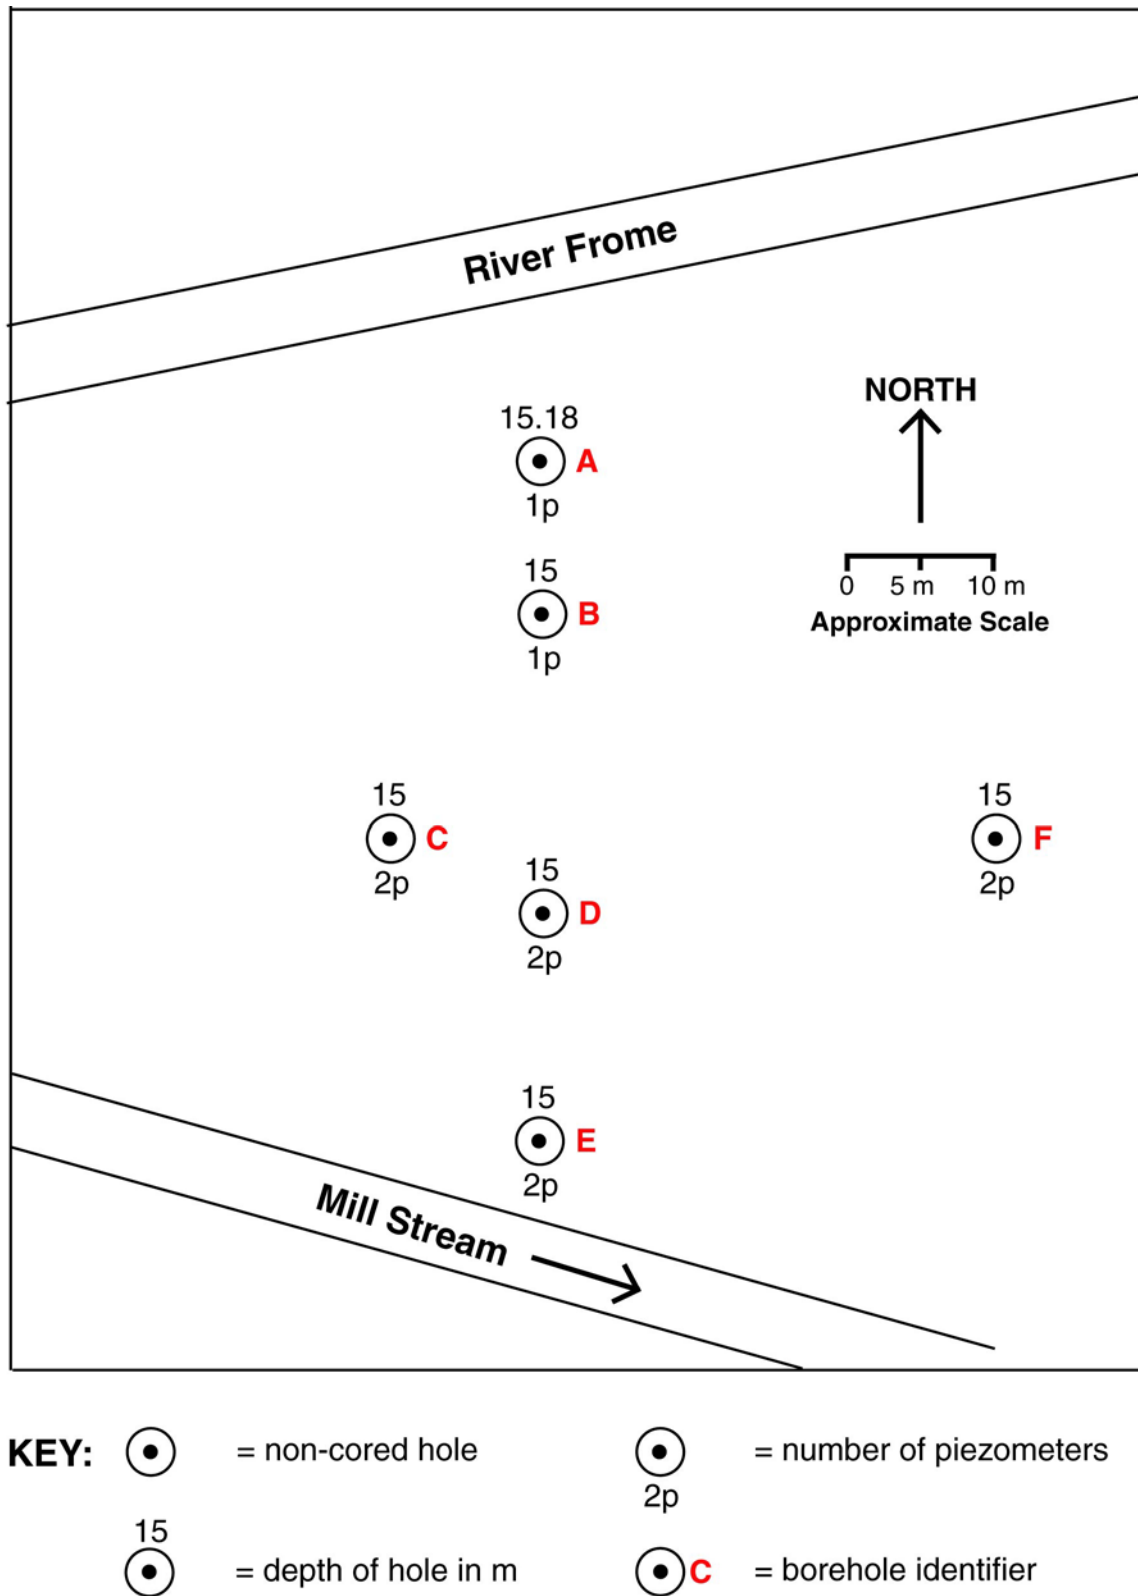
River Frome

NORTH

0 5 m 10 m
Approximate Scale

15.18
A
1p

15
B
1p

15
C
2p

15
D
2p

15
F
2p

15
E
2p

Mill Stream

KEY: = non-cored hole

2p = number of piezometers

15
= depth of hole in m

C = borehole identifier